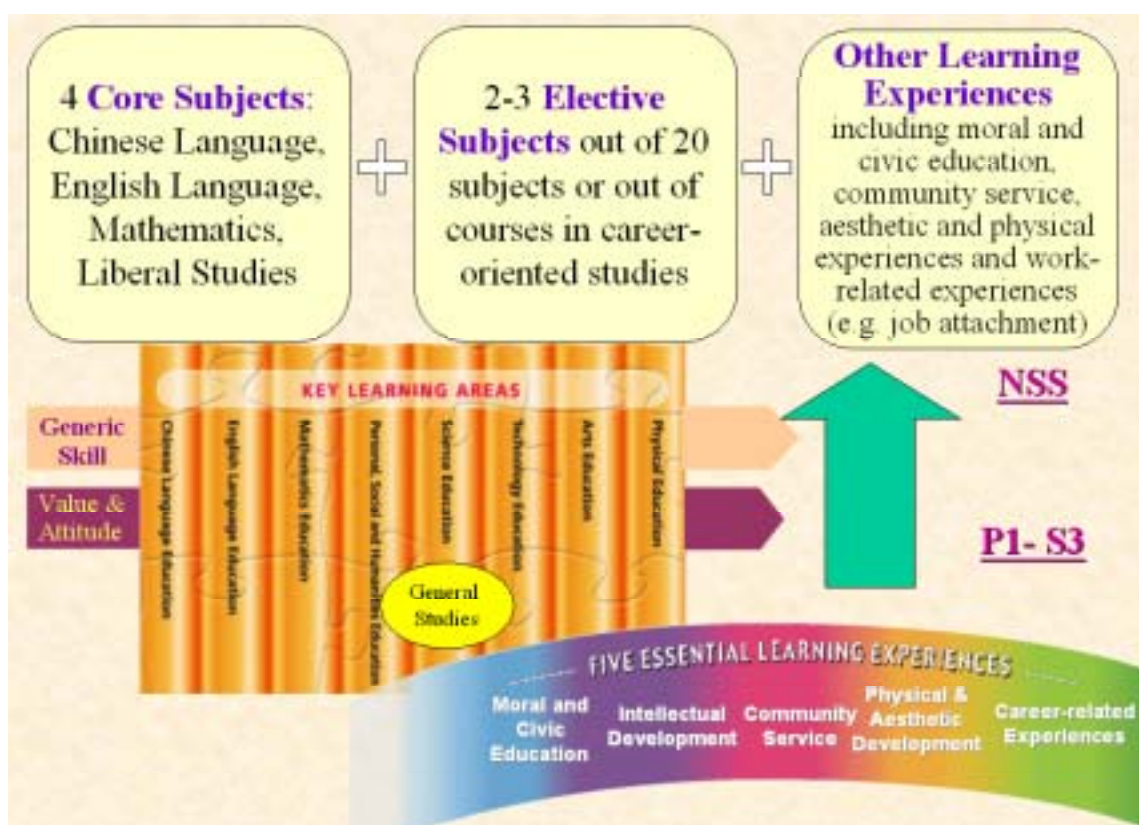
4 Core Subjects: Chinese Language, English Language, Mathematics, Liberal Studies

2-3 Elective Subjects out of 20 subjects or out of courses in career-oriented studies

Other Learning Experiences including moral and civic education, community service, aesthetic and physical experiences and work-related experiences (e.g. job attachment)

KEY LEARNING AREAS

Chinese Language Education

English Language Education

Mathematics Education

Personal, Social and Humanities Education

Science Education

Technology Education

Arts Education

Physical Education

General Studies

Generic Skill

Value & Attitude

NSS

P1- S3

FIVE ESSENTIAL LEARNING EXPERIENCES

Moral and Civic Education

Intellectual Development

Community Service

Physical & Aesthetic Development

Career-related Experiences